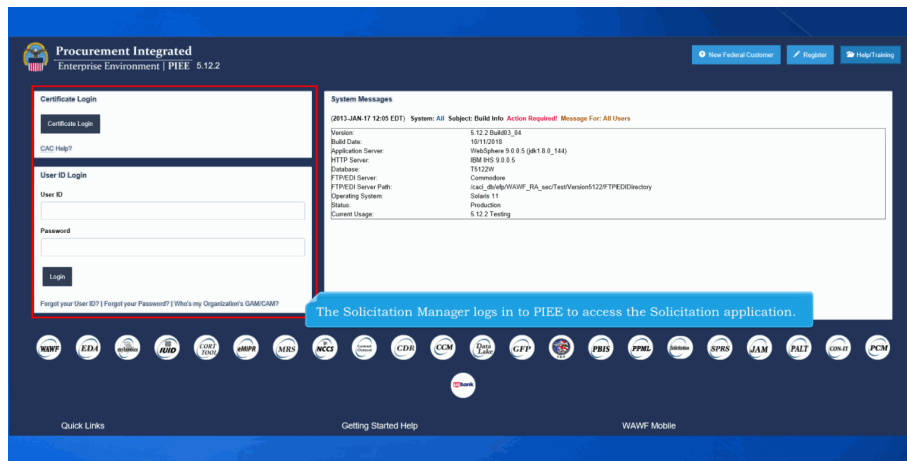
Procurement Integrated Enterprise Environment | PIEE 5.12.2

New Federal Customer
Register
Help/Training

Certificate Login
Certificate Login
CAC Help?

User ID Login
User ID
Password
Login
Forgot your User ID? | Forgot your Password? | Who's my Organization's GAM/CAM?

System Messages
(2013-JAN-17 12:05 EDT) System: All Subject: Build Info Action Required! Message For: All Users

| | |
|---|---|
| Version: | 5.12.2 Build03_04 |
| Build Date: | 10/11/2018 |
| Application Server: | WebSphere 9.0.0.5 (jdk1.8.0_144) |
| HTTP Server: | IBM IHS 9.0.0.5 |
| Database: | T5122W |
| FTP/EDI Server: | Commodore |
| FTP/EDI Server Path: | /cacl_db/efp/WAWF_RA_sec/Test/Version5122/FTPEDIDirectory |
| Operating System: | Solaris 11 |
| Status: | Production |
| Current Usage: | 5.12.2 Testing |

The Solicitation Manager logs in to PIEE to access the Solicitation application.

WAWF EDA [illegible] IUID CORT TOOL eMIPR MRS NCCS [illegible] CDR CCM Data Lake GFP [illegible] PBIS PPML Solicitation SPRS JAM PALT CON-IT PCM
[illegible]

Quick Links
Getting Started Help
WAWF Mobile